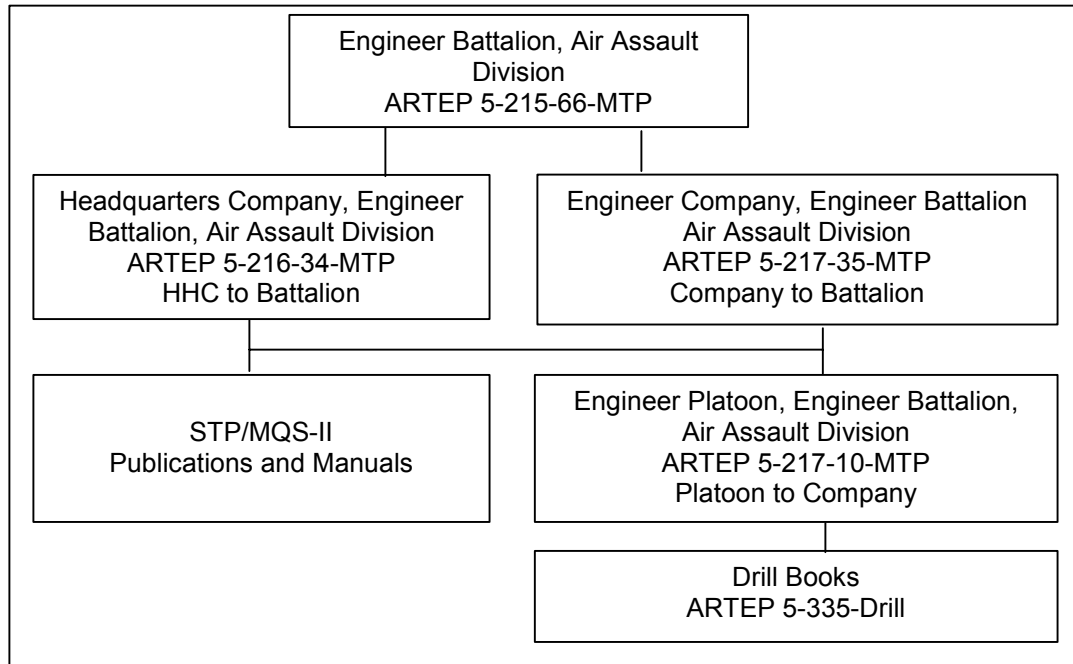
Engineer Battalion, Air Assault Division
ARTEP 5-215-66-MTP

Headquarters Company, Engineer Battalion, Air Assault Division
ARTEP 5-216-34-MTP
HHC to Battalion

Engineer Company, Engineer Battalion
Air Assault Division
ARTEP 5-217-35-MTP
Company to Battalion

STP/MQS-II
Publications and Manuals

Engineer Platoon, Engineer Battalion, Air Assault Division
ARTEP 5-217-10-MTP
Platoon to Company

Drill Books
ARTEP 5-335-Drill